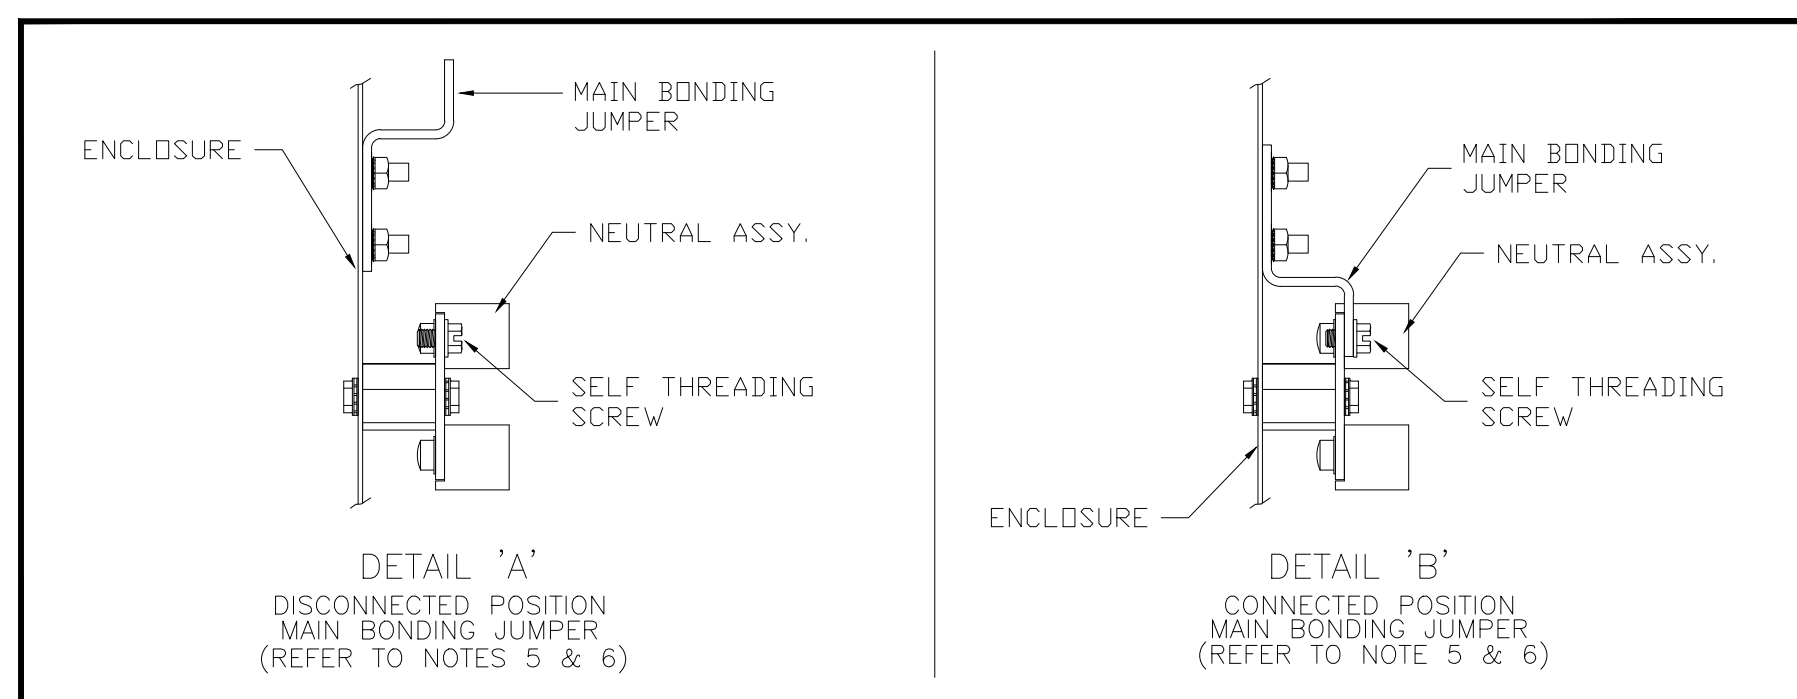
MAIN BONDING JUMPER

ENCLOSURE

NEUTRAL ASSY.

SELF THREADING SCREW

DETAIL 'A'
DISCONNECTED POSITION
MAIN BONDING JUMPER
(REFER TO NOTES 5 & 6)

MAIN BONDING JUMPER

NEUTRAL ASSY.

SELF THREADING SCREW

ENCLOSURE

DETAIL 'B'
CONNECTED POSITION
MAIN BONDING JUMPER
(REFER TO NOTE 5 & 6)